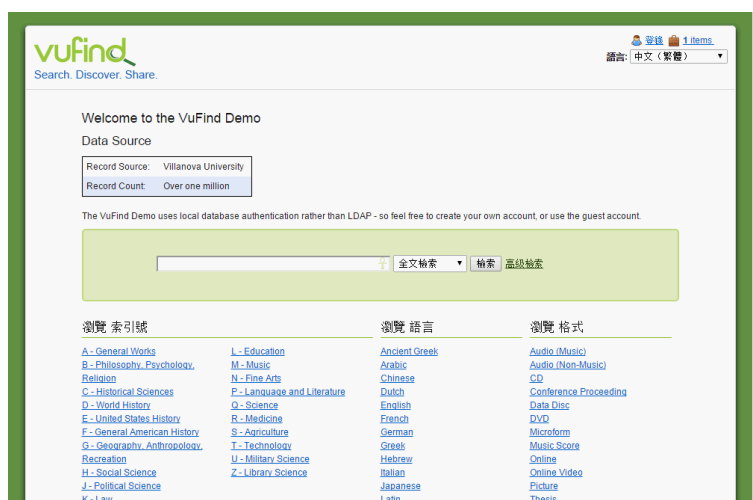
vufind
Search. Discover. Share.

登錄 1 items
語言: 中文（繁體）

Welcome to the VuFind Demo

Data Source

| Record Source: | Villanova University |
|---|---|
| Record Count: | Over one million |

The VuFind Demo uses local database authentication rather than LDAP - so feel free to create your own account, or use the guest account.

全文檢索 檢索 高級檢索

瀏覽 索引號

A - General Works
B - Philosophy, Psychology, Religion
C - Historical Sciences
D - World History
E - United States History
F - General American History
G - Geography, Anthropology, Recreation
H - Social Science
J - Political Science
K - Law

L - Education
M - Music
N - Fine Arts
P - Language and Literature
Q - Science
R - Medicine
S - Agriculture
T - Technology
U - Military Science
Z - Library Science

瀏覽 語言

Ancient Greek
Arabic
Chinese
Dutch
English
French
German
Greek
Hebrew
Italian
Japanese
Latin

瀏覽 格式

Audio (Music)
Audio (Non-Music)
CD
Conference Proceeding
Data Disc
DVD
Microform
Music Score
Online
Online Video
Picture
Thesis